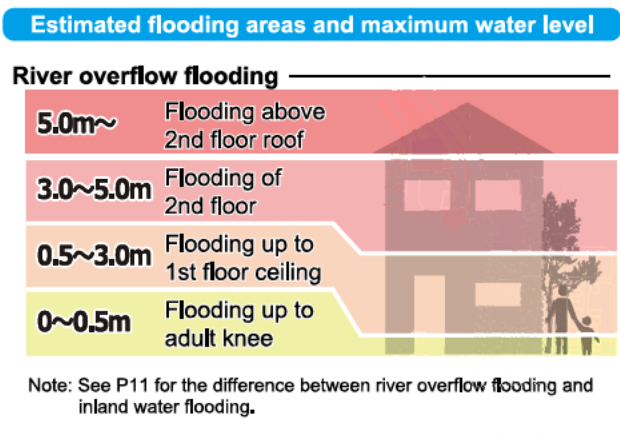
Estimated flooding areas and maximum water level

River overflow flooding

| | |
|---|---|
| 5.0m～ | Flooding above 2nd floor roof |
| 3.0～5.0m | Flooding of 2nd floor |
| 0.5～3.0m | Flooding up to 1st floor ceiling |
| 0～0.5m | Flooding up to adult knee |

Note: See P11 for the difference between river overflow flooding and inland water flooding.